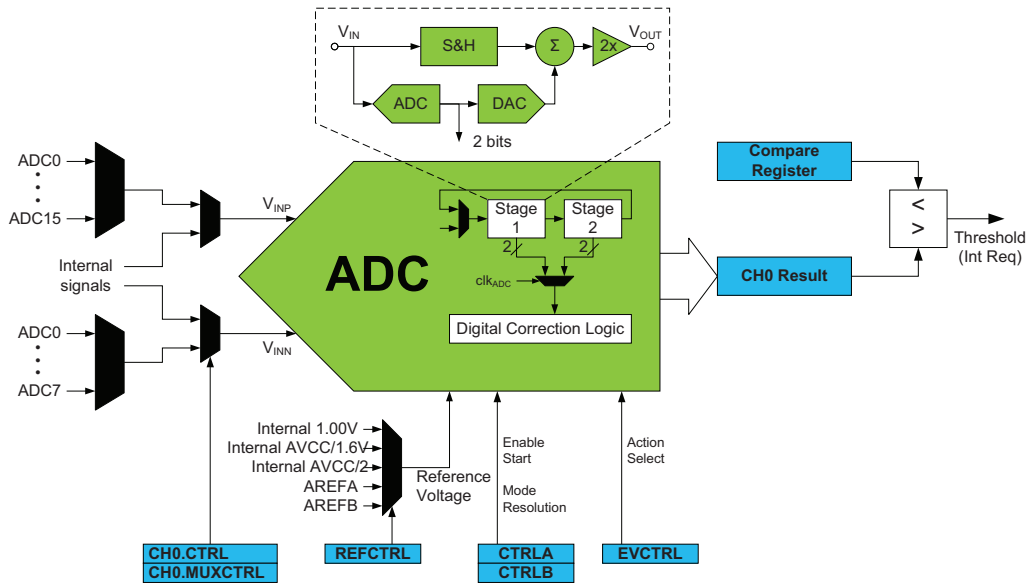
$V_{IN}$
S&H
Σ
2x
$V_{OUT}$
ADC
DAC
2 bits

ADC0
ADC15
Internal signals
ADC0
ADC7
$V_{INP}$
$V_{INN}$

ADC
Stage 1
Stage 2
2
2
$clk_{ADC}$
Digital Correction Logic

Compare Register
<
>
Threshold (Int Req)
CH0 Result

Internal 1.00V
Internal AVCC/1.6V
Internal AVCC/2
AREFA
AREFB
Reference Voltage

Enable
Start
Mode
Resolution
Action
Select

CH0.CTRL
CH0.MUXCTRL
REFCTRL
CTRLA
CTRLB
EVCTRL